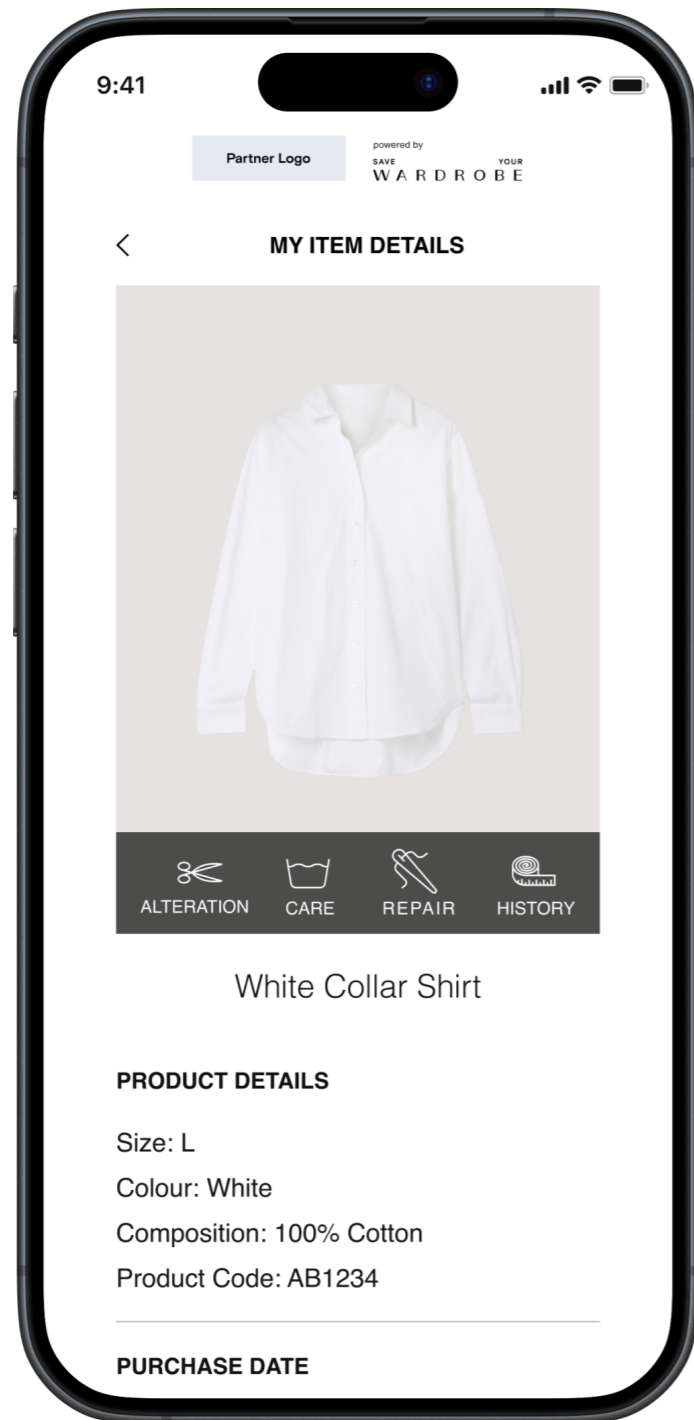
9:41

Partner Logo

powered by
SAVE YOUR
WARDROBE

<

MY ITEM DETAILS

ALTERATION CARE REPAIR HISTORY

White Collar Shirt

PRODUCT DETAILS

Size: L

Colour: White

Composition: 100% Cotton

Product Code: AB1234

PURCHASE DATE